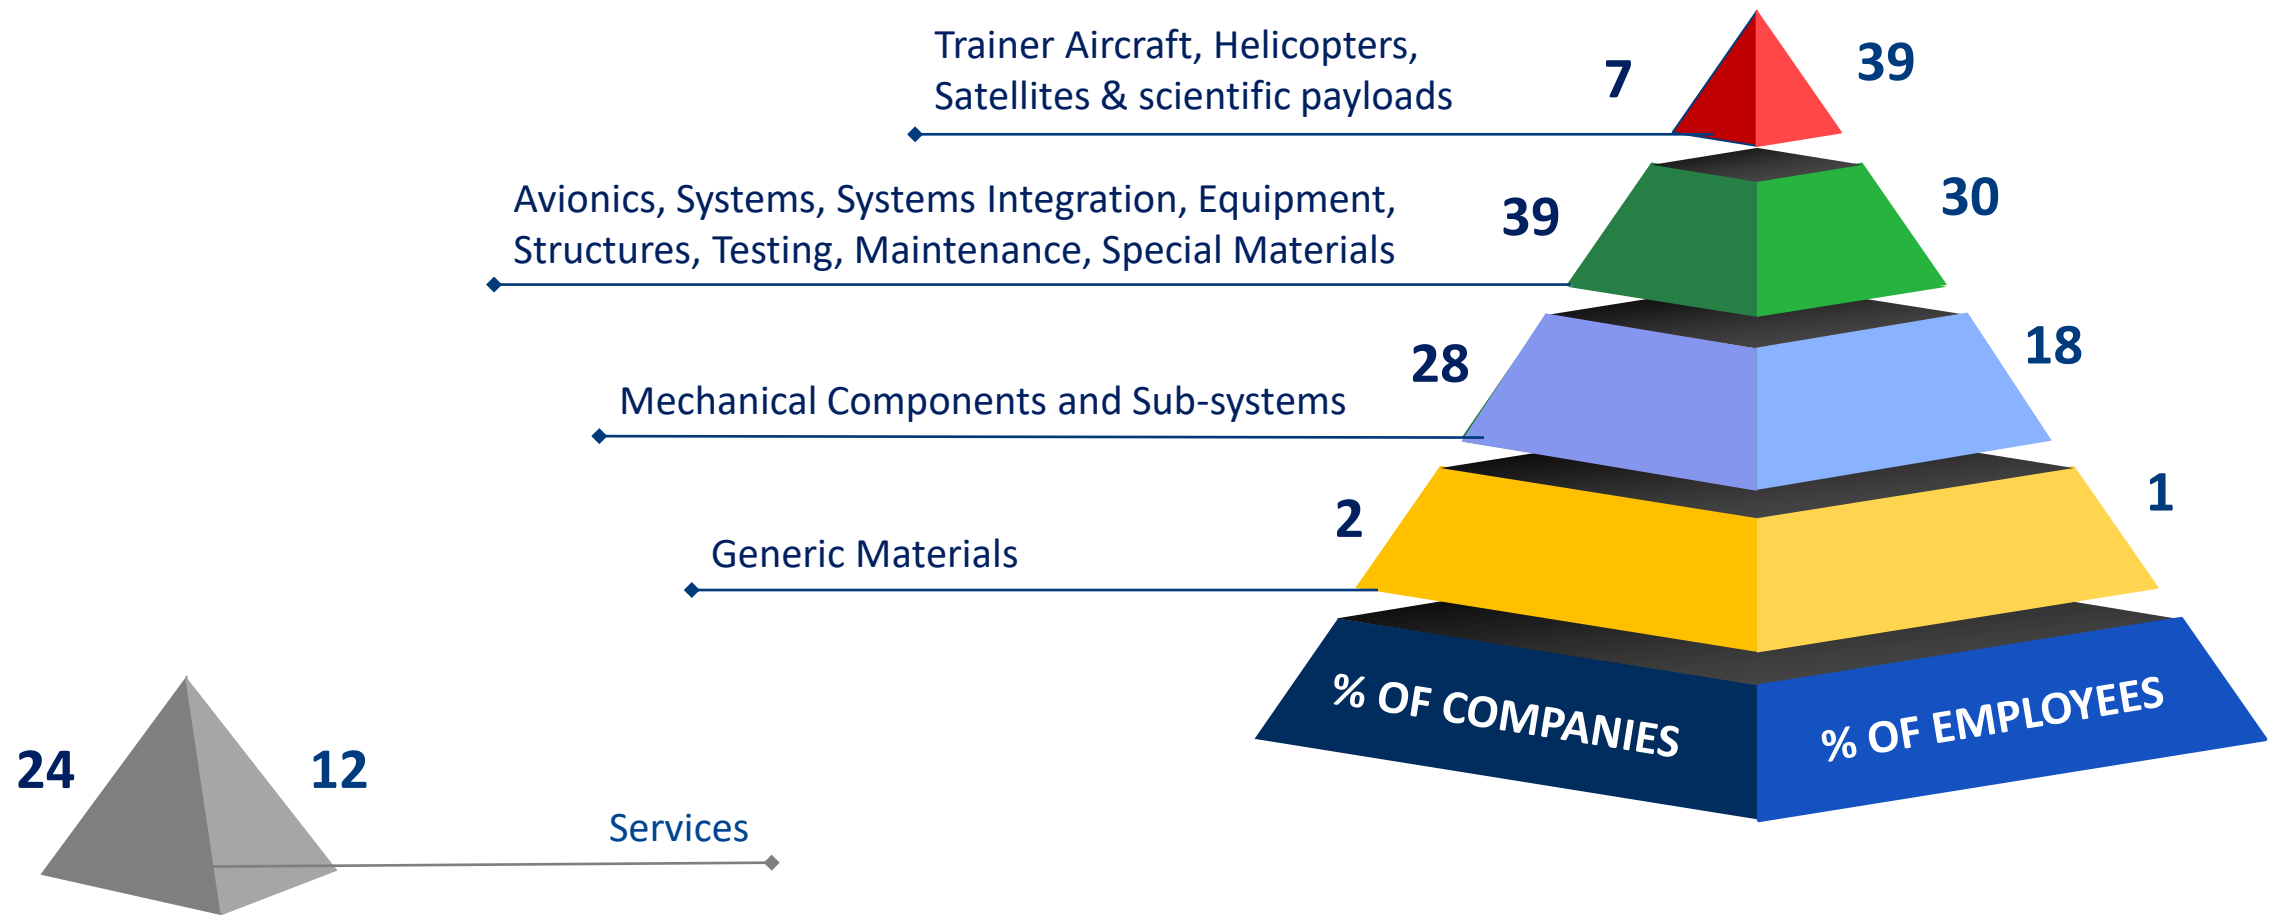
Trainer Aircraft, Helicopters, Satellites & scientific payloads

7

39

Avionics, Systems, Systems Integration, Equipment, Structures, Testing, Maintenance, Special Materials

39

30

28

18

Mechanical Components and Sub-systems

2

1

Generic Materials

% OF COMPANIES

% OF EMPLOYEES

24

12

Services